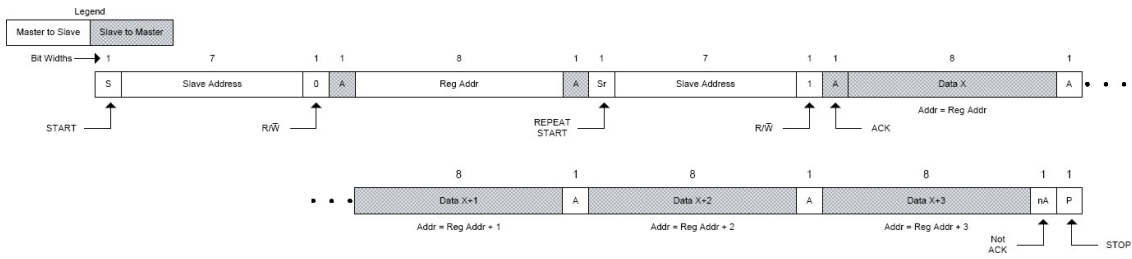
Legend

Master to Slave | Slave to Master

Bit Widths 1 7 1 1 8 1 1 7 1 1 8 1

S | Slave Address | 0 | A | Reg Addr | A | Sr | Slave Address | 1 | A | Data X | A

Addr = Reg Addr

START

R/$\overline{W}$

REPEAT START

R/$\overline{W}$

ACK

8 1 8 1 8 1 1

Data X+1 | A | Data X+2 | A | Data X+3 | nA | P

Addr = Reg Addr + 1

Addr = Reg Addr + 2

Addr = Reg Addr + 3

Not ACK

STOP